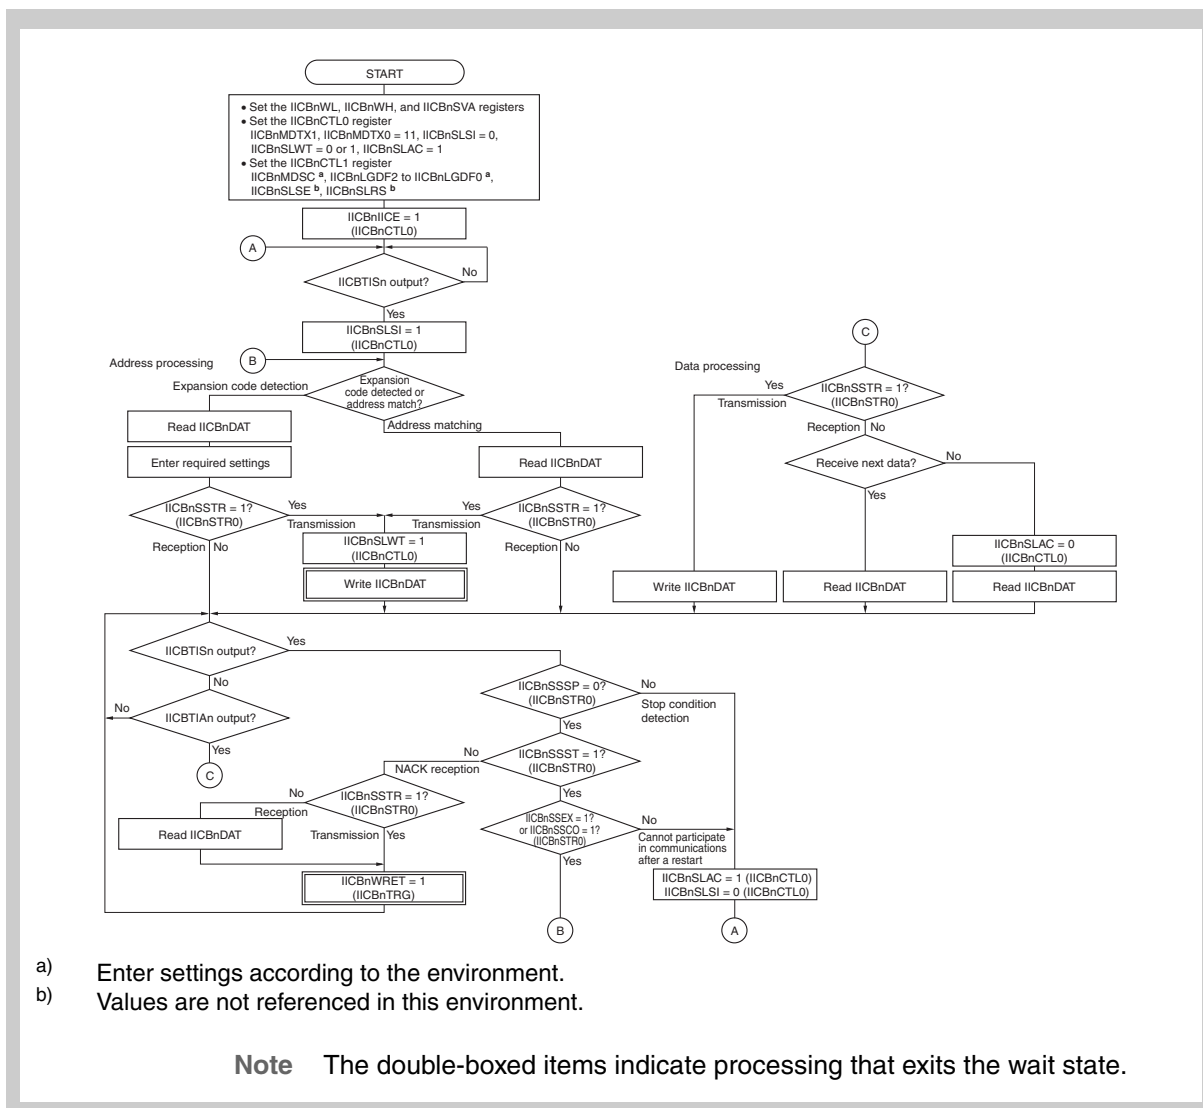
START

• Set the IICBnWL, IICBnWH, and IICBnSVA registers
• Set the IICBnCTL0 register
IICBnMDTX1, IICBnMDTX0 = 11, IICBnSLSI = 0, IICBnSLWT = 0 or 1, IICBnSLAC = 1
• Set the IICBnCTL1 register
IICBnMDSC $^{a}$, IICBnLGDF2 to IICBnLGDF0 $^{a}$, IICBnSLSE $^{b}$, IICBnSLRS $^{b}$

IICBnIICE = 1
(IICBnCTL0)

A

IICBTISn output?

No

Yes

IICBnSLSI = 1
(IICBnCTL0)

Address processing

B

Expansion code detection

Expansion code detected or address match?

Address matching

Read IICBnDAT

Enter required settings

IICBnSSTR = 1?
(IICBnSTR0)

Yes

Transmission

Reception

No

IICBnSLWT = 1
(IICBnCTL0)

Write IICBnDAT

Read IICBnDAT

Yes

Transmission

IICBnSSTR = 1?
(IICBnSTR0)

Reception

No

C

Data processing

Yes

Transmission

IICBnSSTR = 1?
(IICBnSTR0)

Reception

No

Receive next data?

No

Yes

IICBnSLAC = 0
(IICBnCTL0)

Write IICBnDAT

Read IICBnDAT

Read IICBnDAT

IICBTISn output?

Yes

No

No

IICBTIAn output?

Yes

C

IICBnSSSP = 0?
(IICBnSTR0)

No

Stop condition detection

Yes

No

NACK reception

IICBnSSST = 1?
(IICBnSTR0)

No

Reception

IICBnSSTR = 1?
(IICBnSTR0)

Read IICBnDAT

Transmission

Yes

IICBnWRET = 1
(IICBnTRG)

Yes

IICBnSSEX = 1?
or IICBnSSCO = 1?
(IICBnSTR0)

No

Cannot participate in communications after a restart

Yes

IICBnSLAC = 1 (IICBnCTL0)
IICBnSLSI = 0 (IICBnCTL0)

B

A

a) Enter settings according to the environment.
b) Values are not referenced in this environment.

Note The double-boxed items indicate processing that exits the wait state.